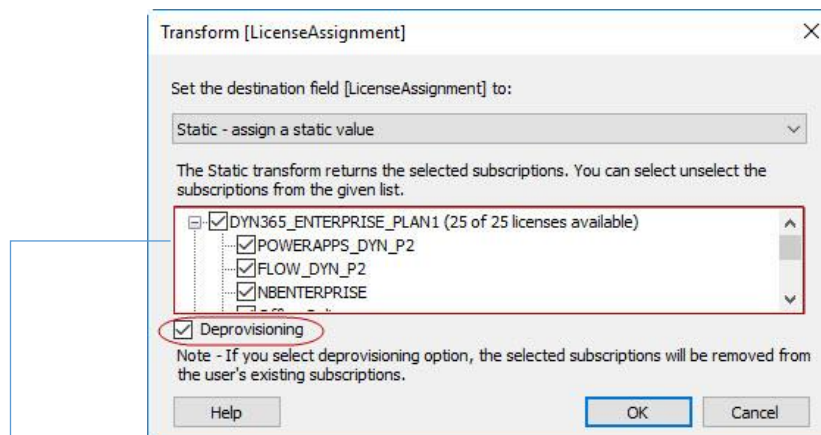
Transform [LicenseAssignment]

Set the destination field [LicenseAssignment] to:

Static - assign a static value

The Static transform returns the selected subscriptions. You can select unselect the subscriptions from the given list.

DYN365_ENTERPRISE_PLAN1 (25 of 25 licenses available)
POWERAPPS_DYN_P2
FLOW_DYN_P2
NBENTERPRISE
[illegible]

Deprovisioning

Note - If you select deprovisioning option, the selected subscriptions will be removed from the user's existing subscriptions.

Help
OK
Cancel